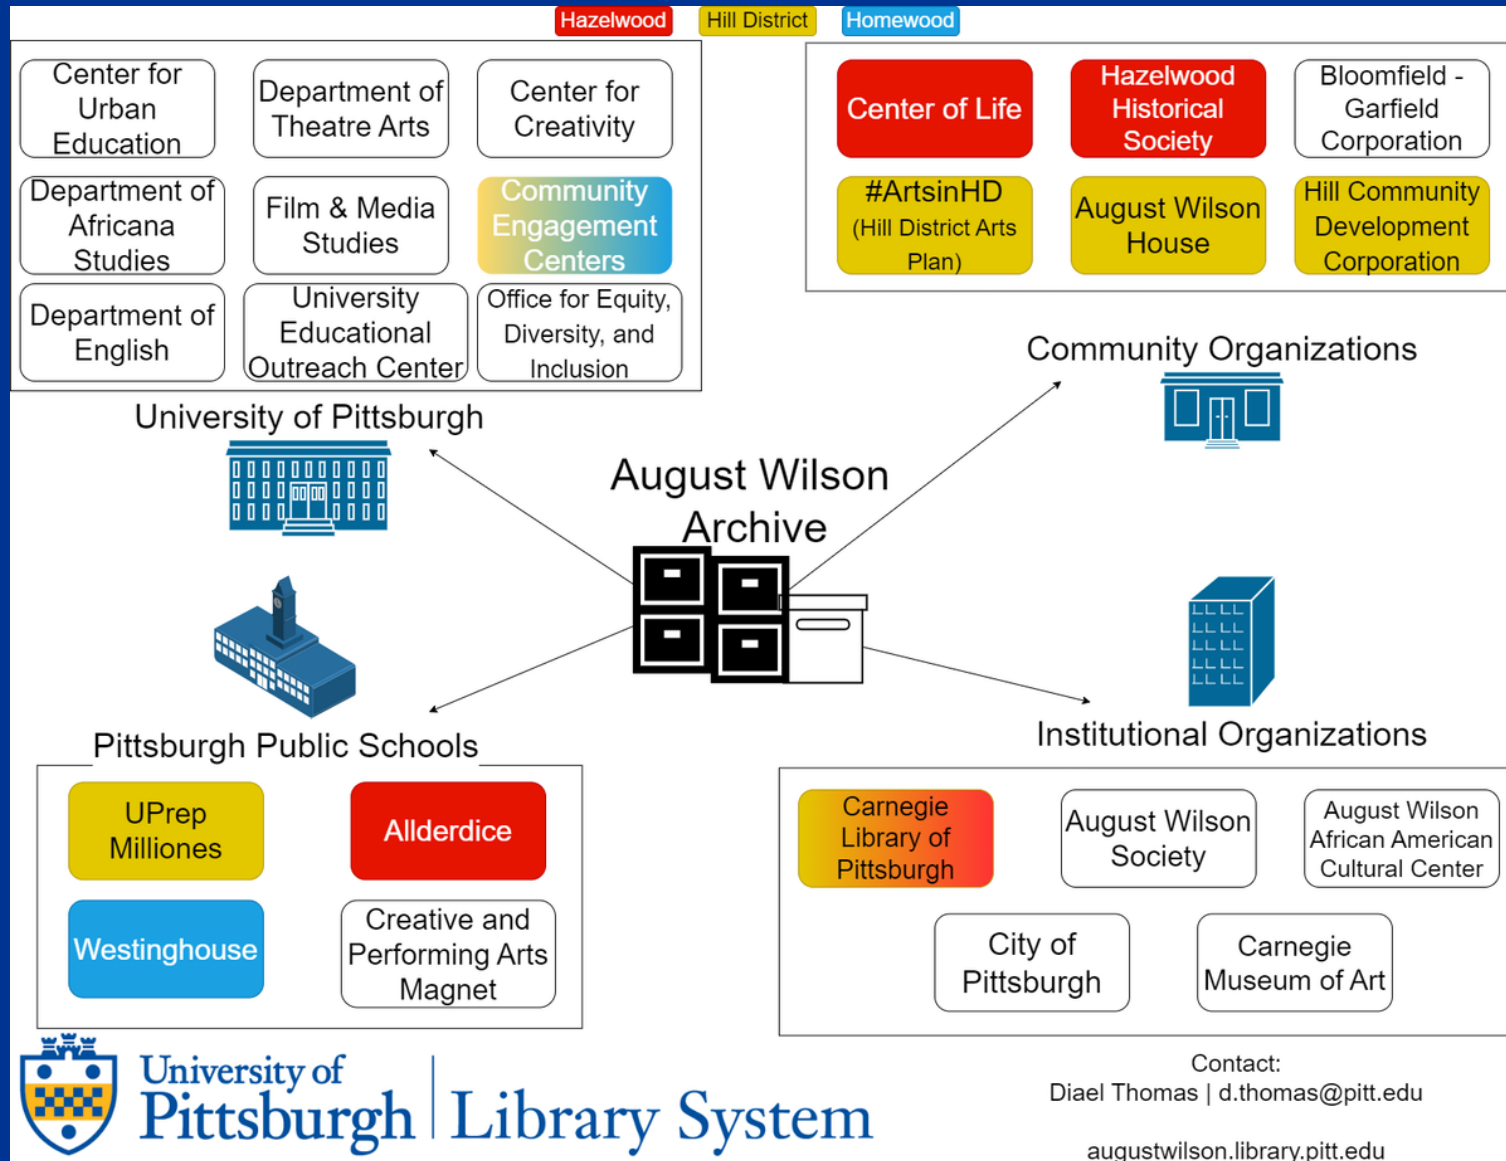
Hazelwood Hill District Homewood

Center for Urban Education

Department of Theatre Arts

Center for Creativity

Department of Africana Studies

Film & Media Studies

Community Engagement Centers

Department of English

University Educational Outreach Center

Office for Equity, Diversity, and Inclusion

University of Pittsburgh

Center of Life

Hazelwood Historical Society

Bloomfield - Garfield Corporation

#ArtsinHD (Hill District Arts Plan)

August Wilson House

Hill Community Development Corporation

Community Organizations

August Wilson Archive

Pittsburgh Public Schools

UPrep Milliones

Allderdice

Westinghouse

Creative and Performing Arts Magnet

Institutional Organizations

Carnegie Library of Pittsburgh

August Wilson Society

August Wilson African American Cultural Center

City of Pittsburgh

Carnegie Museum of Art

University of Pittsburgh | Library System

Contact:
Diael Thomas | d.thomas@pitt.edu

augustwilson.library.pitt.edu